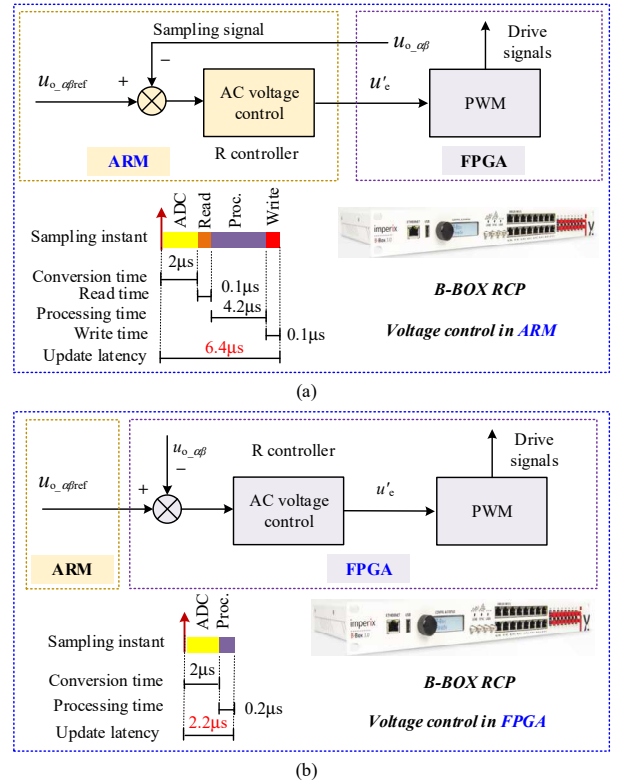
Sampling signal

$u_{o\_\alpha\beta}$

Drive signals

$u_{o\_\alpha\beta ref}$

+

−

AC voltage control

$u'_e$

PWM

ARM

R controller

FPGA

ADC

Read

Proc.

Write

Sampling instant

Conversion time

Read time

Processing time

Write time

Update latency

2μs

0.1μs

4.2μs

0.1μs

6.4μs

imperix

B-Box 3.0

B-BOX RCP

Voltage control in ARM

(a)

$u_{o\_\alpha\beta}$

−

R controller

Drive signals

$u_{o\_\alpha\beta ref}$

+

AC voltage control

$u'_e$

PWM

ARM

FPGA

ADC

Proc.

Sampling instant

Conversion time

Processing time

Update latency

2μs

0.2μs

2.2μs

imperix

B-Box 3.0

B-BOX RCP

Voltage control in FPGA

(b)